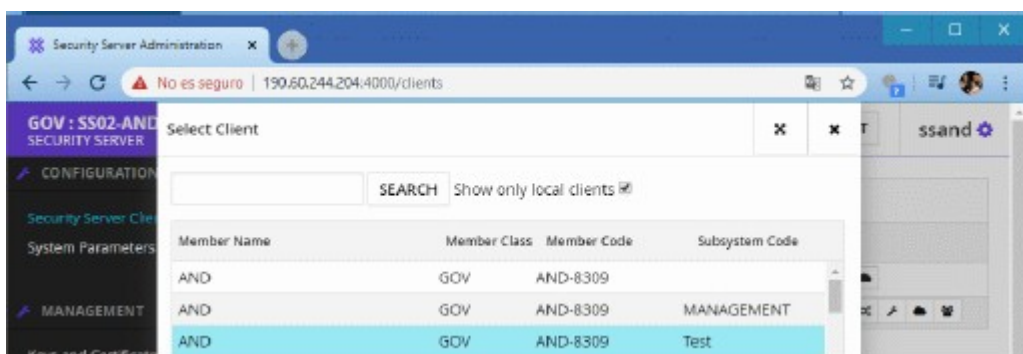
Security Server Administration ×

← → C ▲ No es seguro | 190.60.244.204:4000/clients

GOV : SS02-AND
SECURITY SERVER

CONFIGURATION

Security Server Clie

System Parameters

MANAGEMENT

ssand

Select Client

SEARCH Show only local clients

| Member Name | Member Class | Member Code | Subsystem Code |
|---|---|---|---|
| AND | GOV | AND-8309 | |
| AND | GOV | AND-8309 | MANAGEMENT |
| AND | GOV | AND-8309 | Test |